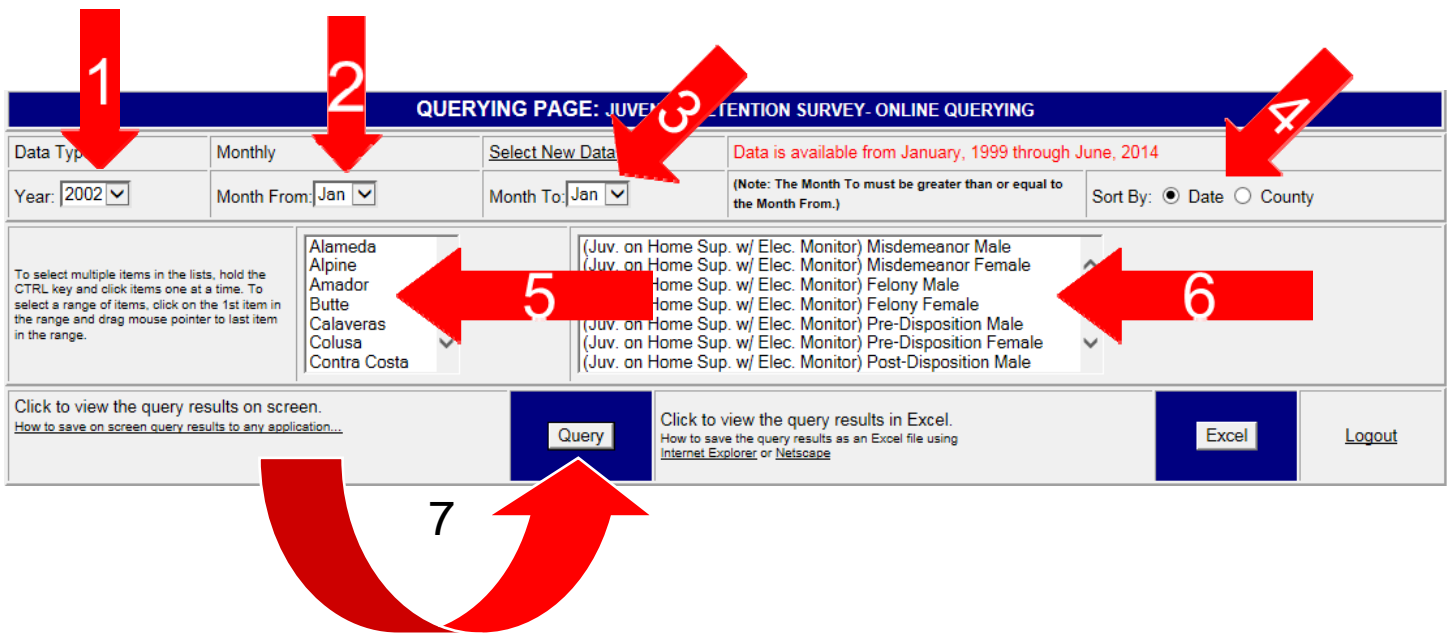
1
2
3
4

QUERYING PAGE: JUVEN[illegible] ETENTION SURVEY- ONLINE QUERYING

Data Typ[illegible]
Monthly
Select New Data
Data is available from January, 1999 through June, 2014

Year: 2002
Month From: Jan
Month To: Jan
(Note: The Month To must be greater than or equal to the Month From.)
Sort By: Date County

To select multiple items in the lists, hold the CTRL key and click items one at a time. To select a range of items, click on the 1st item in the range and drag mouse pointer to last item in the range.

Alameda
Alpine
Amador
Butte
Calaveras
Colusa
Contra Costa

5

(Juv. on Home Sup. w/ Elec. Monitor) Misdemeanor Male
(Juv. on Home Sup. w/ Elec. Monitor) Misdemeanor Female
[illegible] Home Sup. w/ Elec. Monitor) Felony Male
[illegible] Home Sup. w/ Elec. Monitor) Felony Female
(Juv. on Home Sup. w/ Elec. Monitor) Pre-Disposition Male
(Juv. on Home Sup. w/ Elec. Monitor) Pre-Disposition Female
(Juv. on Home Sup. w/ Elec. Monitor) Post-Disposition Male

6

Click to view the query results on screen.
How to save on screen query results to any application...
Query
Click to view the query results in Excel.
How to save the query results as an Excel file using Internet Explorer or Netscape
Excel
Logout

7